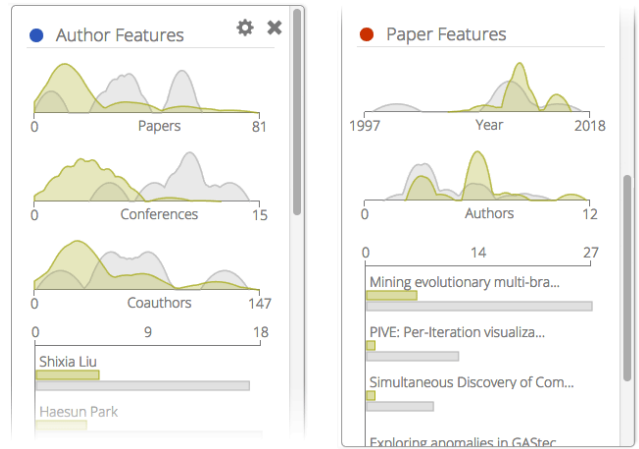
Author Features

0 Papers 81

0 Conferences 15

0 Coauthors 147

0 9 18

Shixia Liu

Haesun Park

Paper Features

1997 Year 2018

0 Authors 12

0 14 27

Mining evolutionary multi-bra...

PIVE: Per-Iteration visualiza...

Simultaneous Discovery of Com...

Exploring anomalies in GAStec